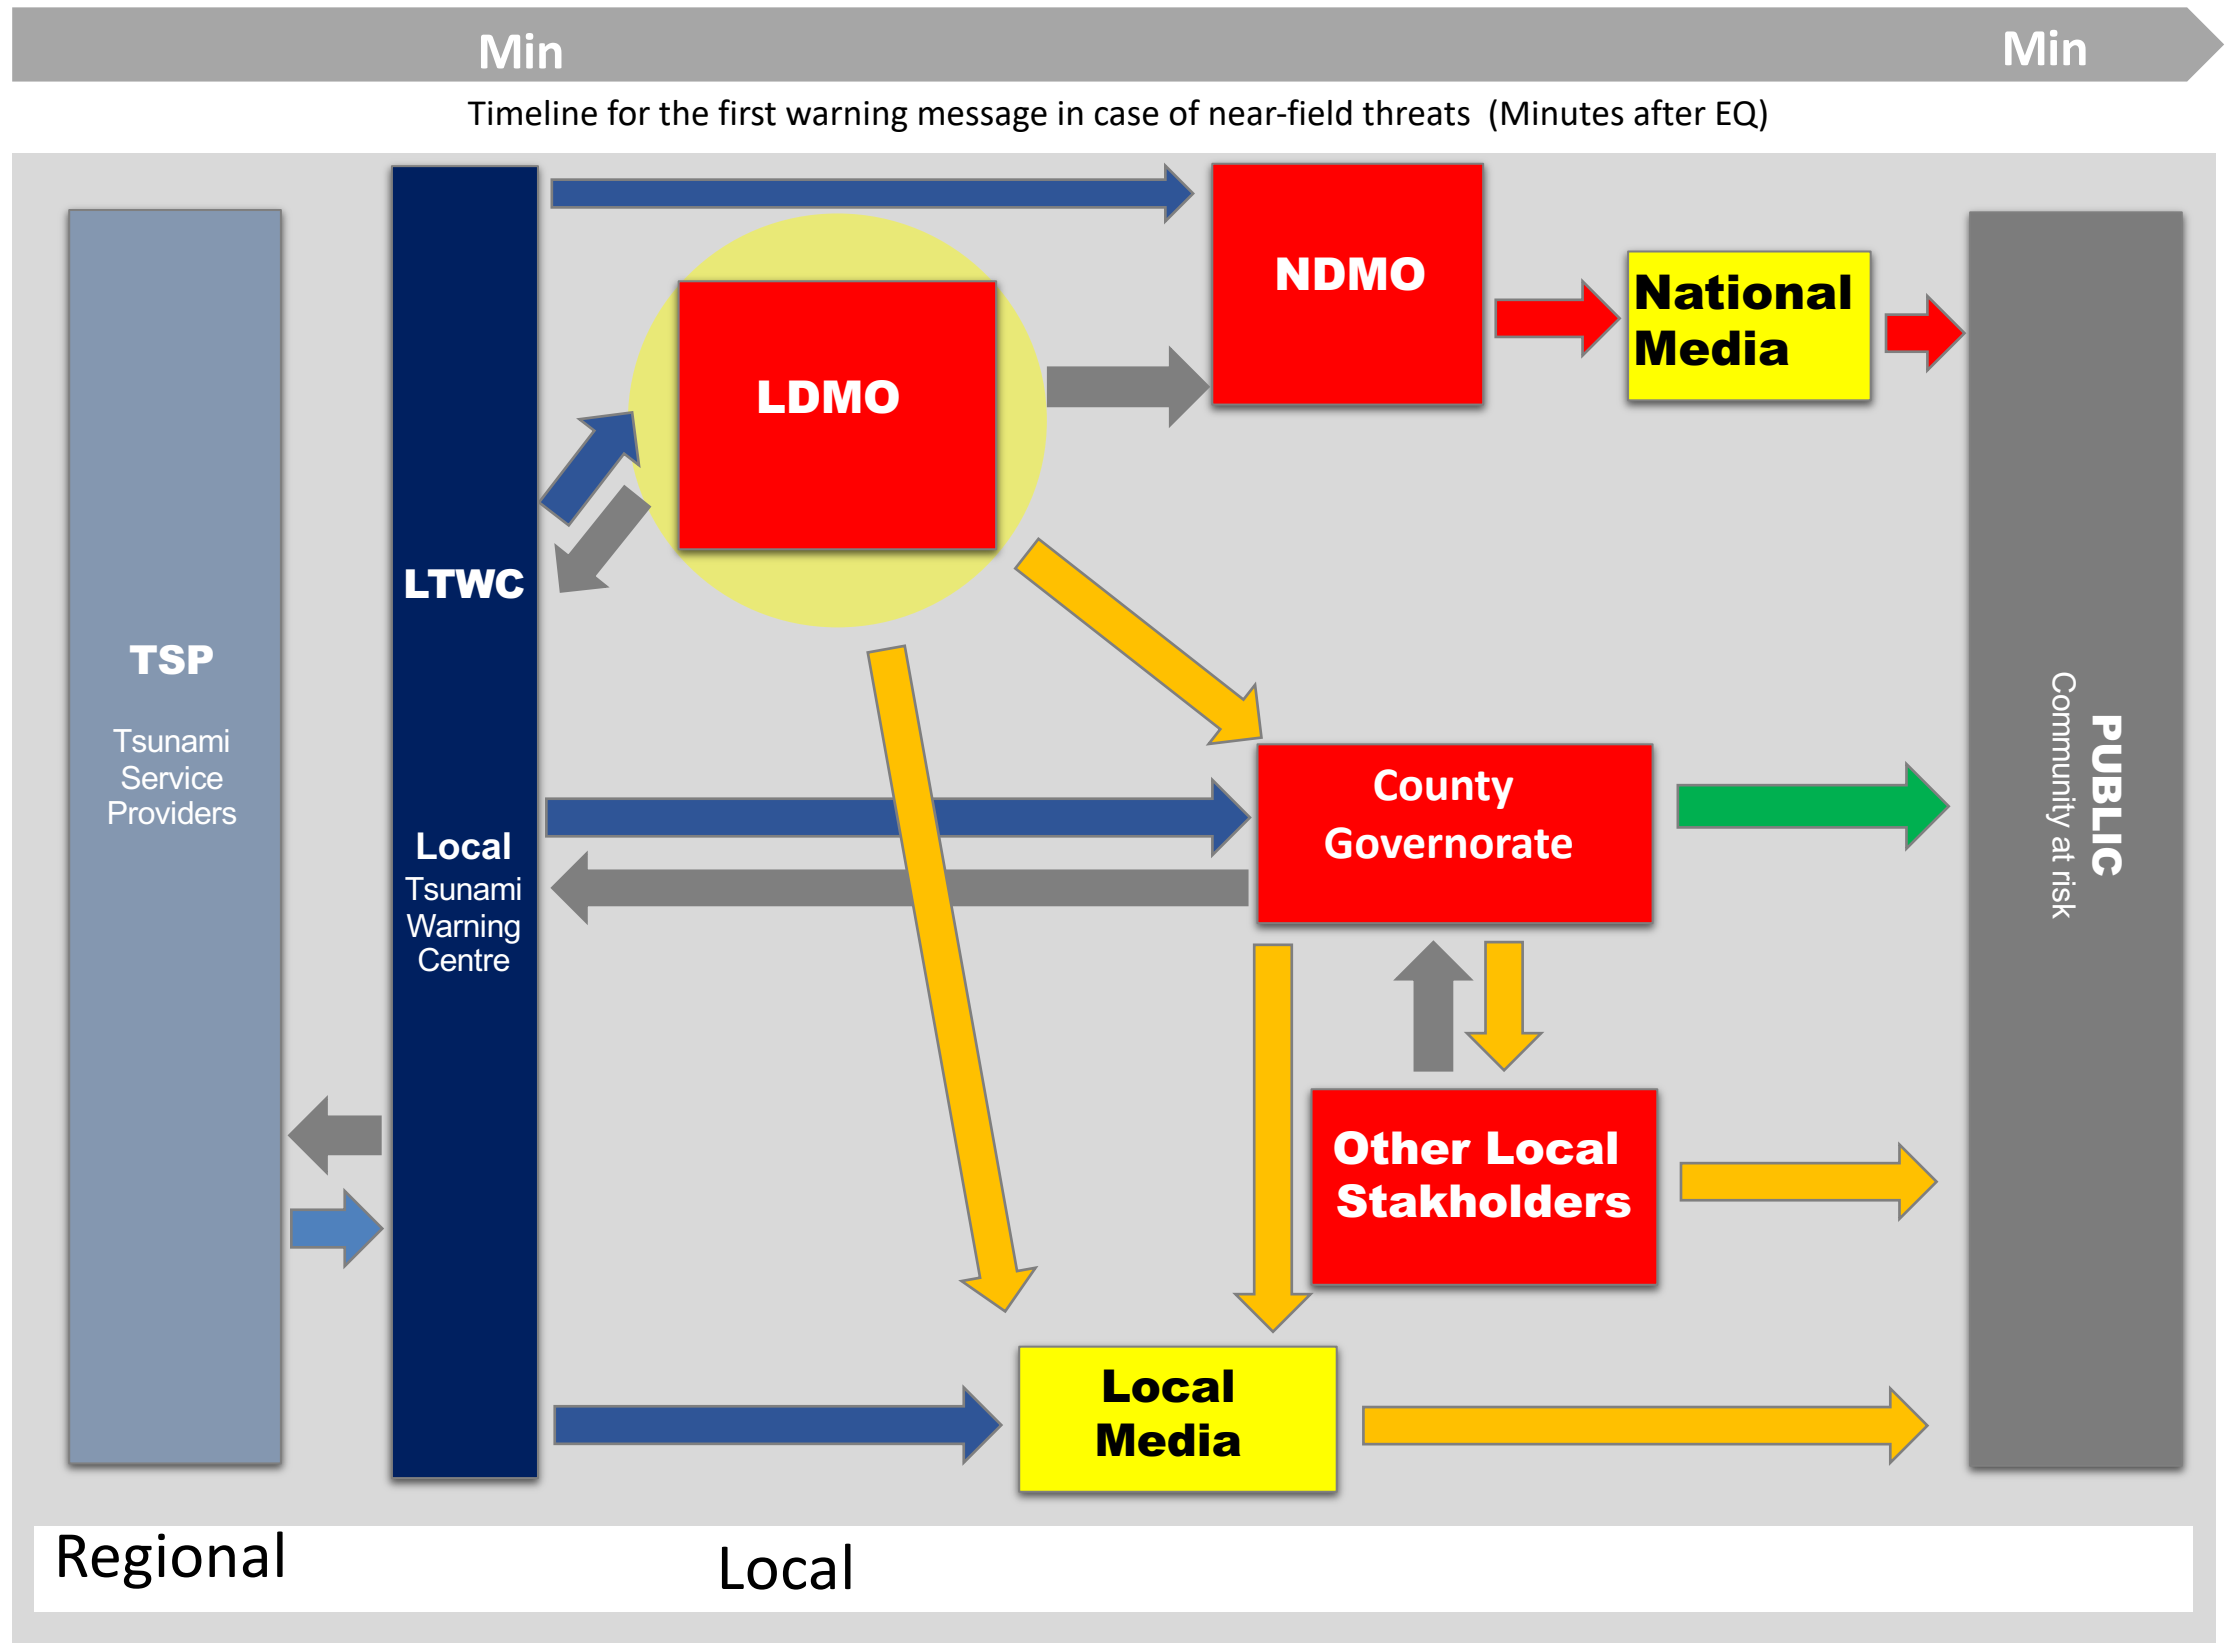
Min

Min

Timeline for the first warning message in case of near-field threats (Minutes after EQ)

TSP

Tsunami Service Providers

LTWC

Local Tsunami Warning Centre

LDMO

NDMO

National Media

County Governorate

Other Local Stakeholders

Local Media

PUBLIC
Community at risk

Regional

Local